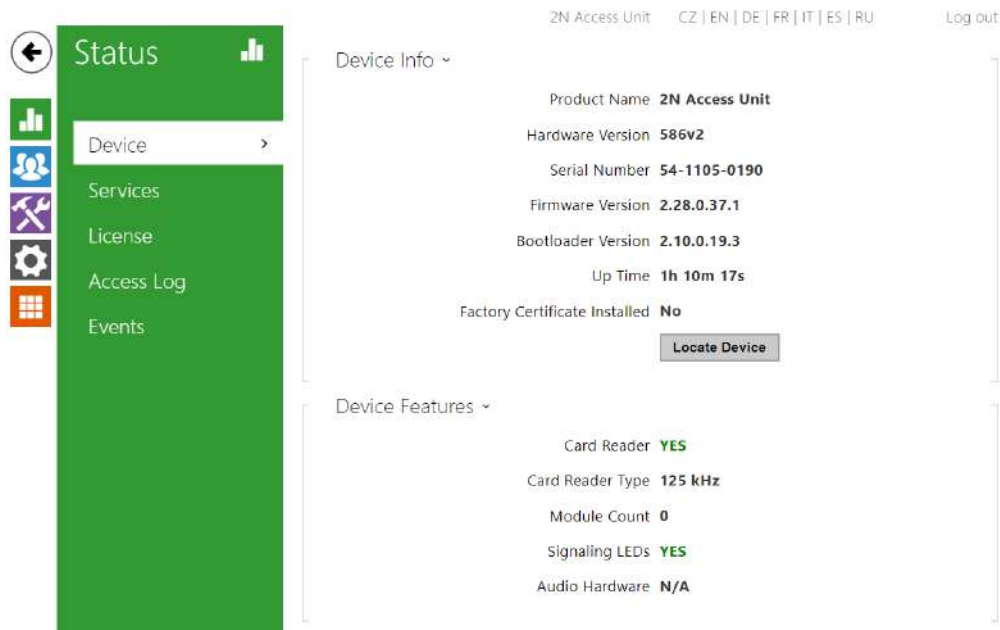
2N Access Unit CZ | EN | DE | FR | IT | ES | RU Log out

Status

Device ›
Services
License
Access Log
Events

Device Info ˅

Product Name 2N Access Unit
Hardware Version 586v2
Serial Number 54-1105-0190
Firmware Version 2.28.0.37.1
Bootloader Version 2.10.0.19.3
Up Time 1h 10m 17s
Factory Certificate Installed No
Locate Device

Device Features ˅

Card Reader YES
Card Reader Type 125 kHz
Module Count 0
Signaling LEDs YES
Audio Hardware N/A